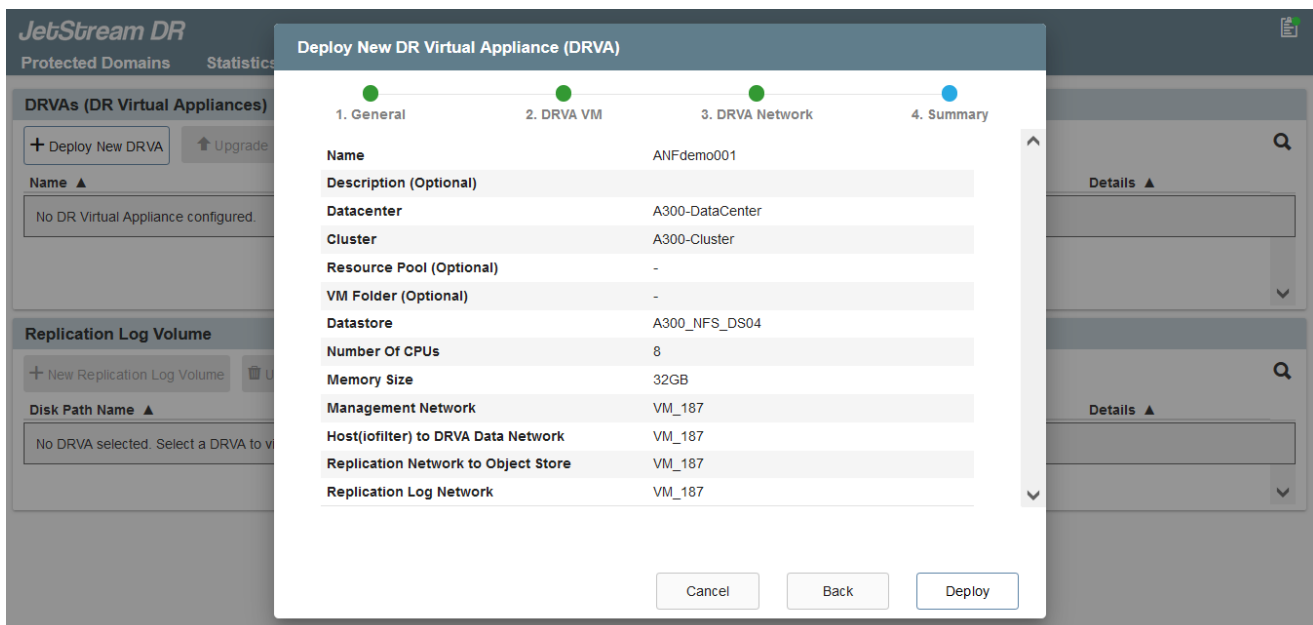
JetStream DR

Protected Domains Statistics

DRVAs (DR Virtual Appliances)

+ Deploy New DRVA Upgrade

Name ▲

Details ▲

No DR Virtual Appliance configured.

Replication Log Volume

+ New Replication Log Volume U

Disk Path Name ▲

Details ▲

No DRVA selected. Select a DRVA to vi

Deploy New DR Virtual Appliance (DRVA)

1. General 2. DRVA VM 3. DRVA Network 4. Summary

| | |
|---|---|
| Name | ANFdemo001 |
| Description (Optional) | |
| Datacenter | A300-DataCenter |
| Cluster | A300-Cluster |
| Resource Pool (Optional) | - |
| VM Folder (Optional) | - |
| Datastore | A300_NFS_DS04 |
| Number Of CPUs | 8 |
| Memory Size | 32GB |
| Management Network | VM_187 |
| Host(iofilter) to DRVA Data Network | VM_187 |
| Replication Network to Object Store | VM_187 |
| Replication Log Network | VM_187 |

Cancel Back Deploy